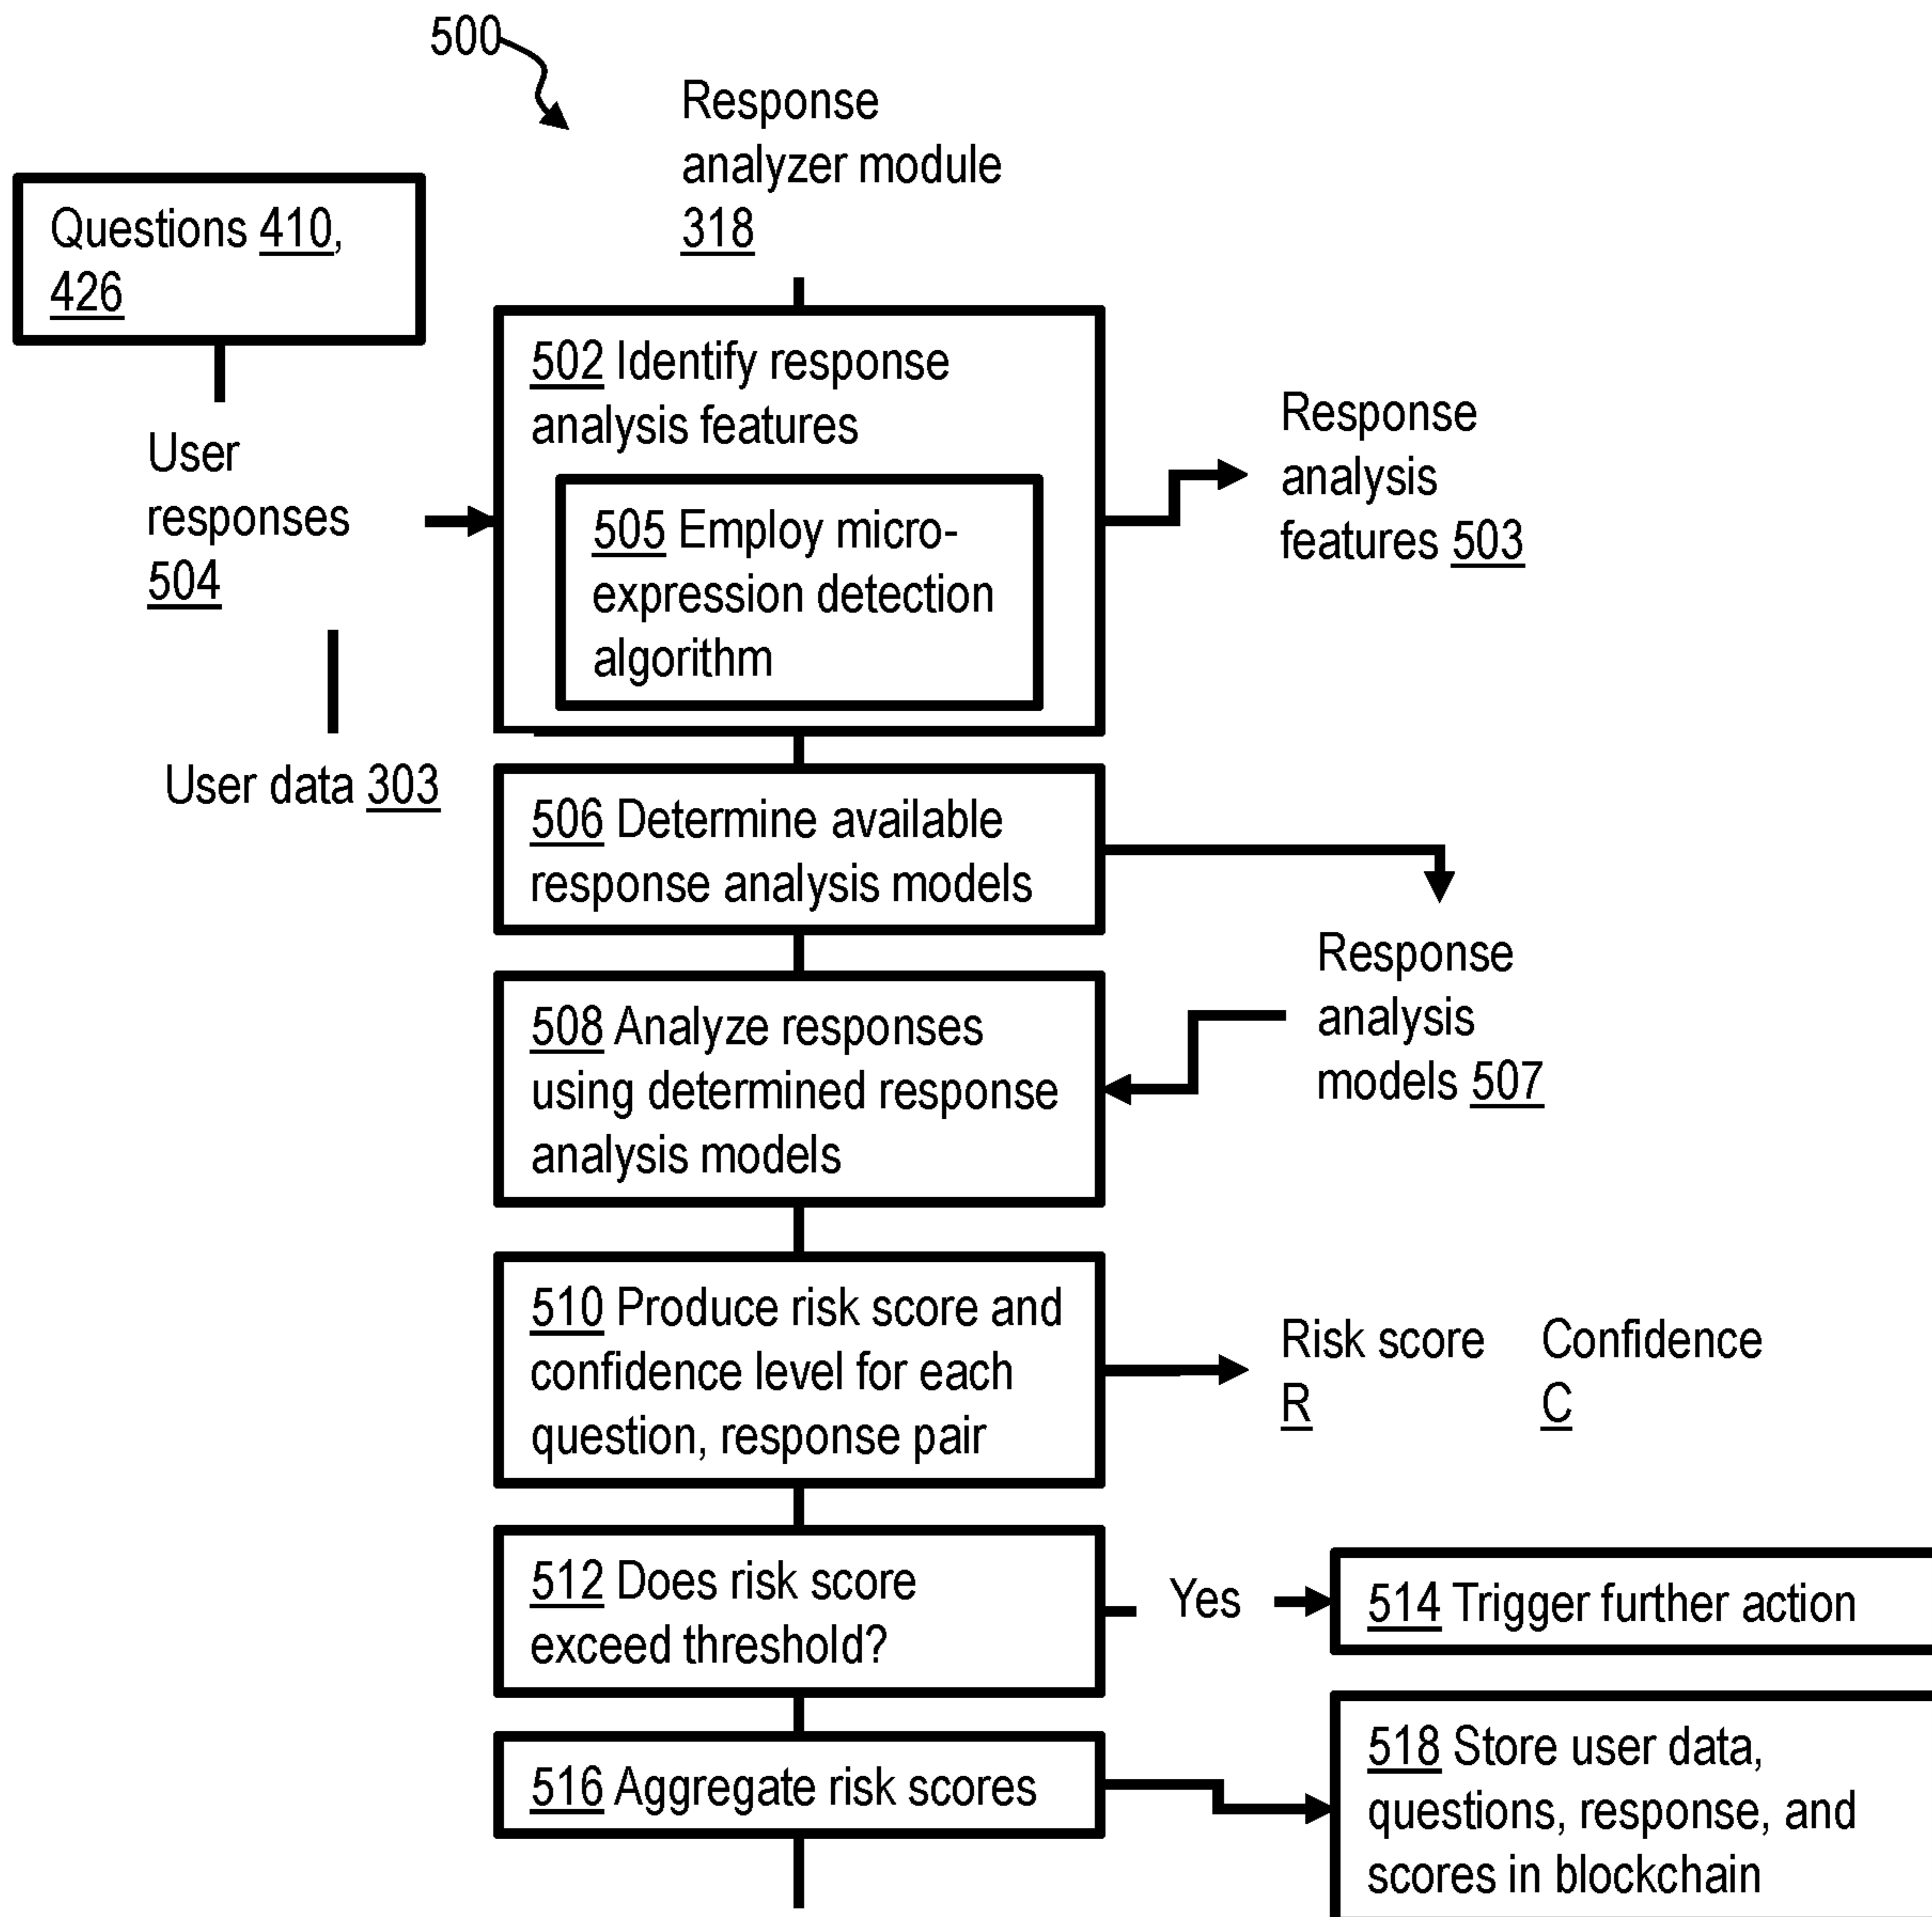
500

Response analyzer module 318

Questions 410, 426

User responses 504

User data 303

502 Identify response analysis features

505 Employ micro-expression detection algorithm

Response analysis features 503

506 Determine available response analysis models

Response analysis models 507

508 Analyze responses using determined response analysis models

510 Produce risk score and confidence level for each question, response pair

Risk score R

Confidence C

512 Does risk score exceed threshold?

Yes

514 Trigger further action

516 Aggregate risk scores

518 Store user data, questions, response, and scores in blockchain